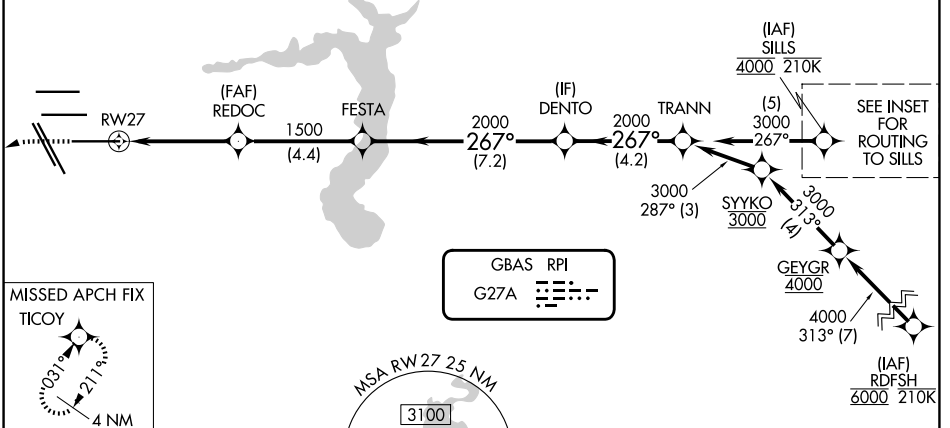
(IAF)
SILLS
4000 210K

SEE INSET FOR ROUTING TO SILLS

(5)
3000
267°

TRANN

2000
267°
(4.2)

(IF)
DENTO

2000
267°
(7.2)

FESTA

1500
(4.4)

(FAF)
REDOC

RW27

3000
287° (3)

SYYKO
3000

3000
313°
(4)

GEYGR
4000

4000
313° (7)

(IAF)
RDFSH
6000 210K

GBAS RPI
G27A

MISSED APCH FIX
TICOY
031°
211°
4 NM

MSA RW 27 25 NM
3100